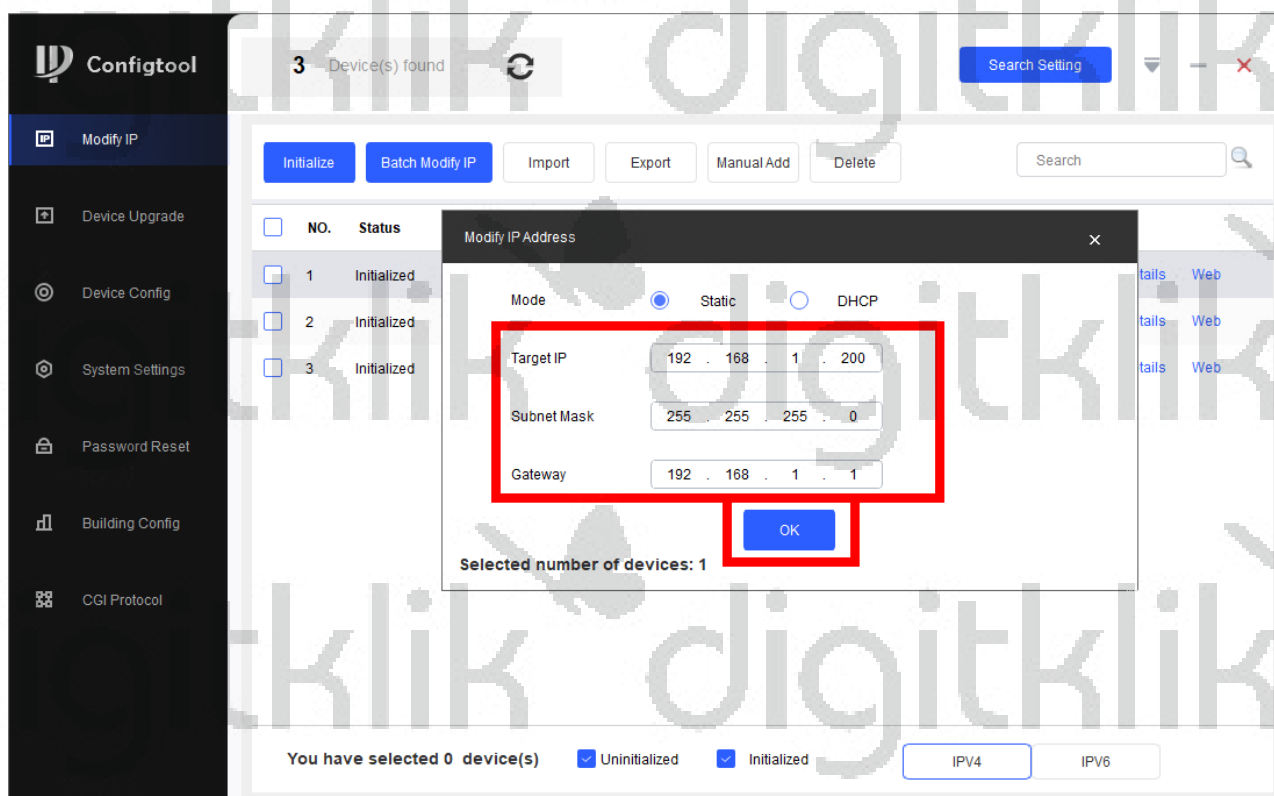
Configtool

3 Device(s) found

Search Setting

Modify IP
Device Upgrade
Device Config
System Settings
Password Reset
Building Config
CGI Protocol

Initialize
Batch Modify IP
Import
Export
Manual Add
Delete
Search

| | NO. | Status | |
|---|---|---|---|
| | 1 | Initialized | tails Web |
| | 2 | Initialized | tails Web |
| | 3 | Initialized | tails Web |

Modify IP Address

Mode Static DHCP

Target IP 192 . 168 . 1 . 200

Subnet Mask 255 . 255 . 255 . 0

Gateway 192 . 168 . 1 . 1

OK

Selected number of devices: 1

You have selected 0 device(s)
Uninitialized
Initialized
IPV4
IPV6

digitklik digitklik